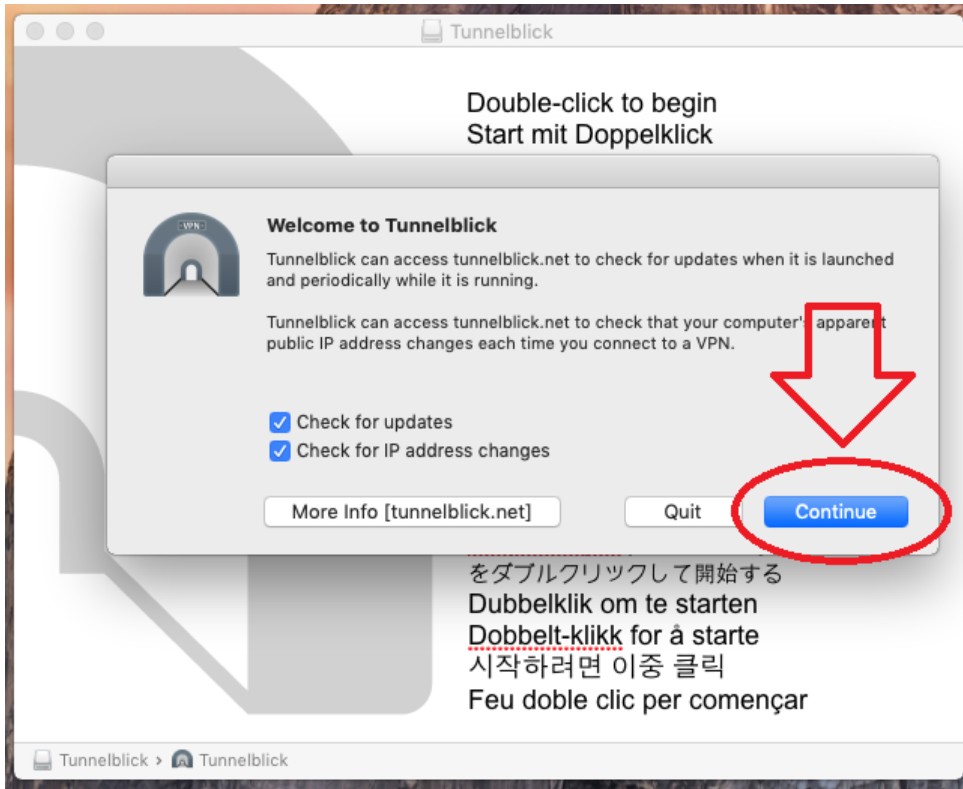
Tunnelblick

Double-click to begin
Start mit Doppelklick

VPN

Welcome to Tunnelblick

Tunnelblick can access tunnelblick.net to check for updates when it is launched and periodically while it is running.

Tunnelblick can access tunnelblick.net to check that your computer's apparent public IP address changes each time you connect to a VPN.

Check for updates
Check for IP address changes

More Info [tunnelblick.net]
Quit
Continue

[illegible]
をダブルクリックして開始する
Dubbelklik om te starten
Dobbelt-klikk for å starte
시작하려면 이중 클릭
Feu doble clic per començar

Tunnelblick > Tunnelblick